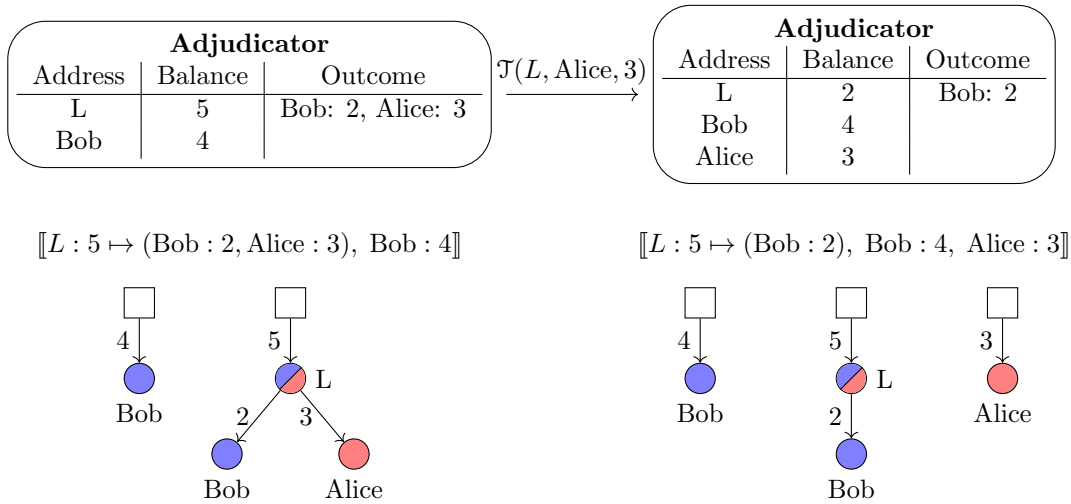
**Adjudicator**

| Address | Balance | Outcome |
|---|---|---|
| L | 5 | Bob: 2, Alice: 3 |
| Bob | 4 | |

$\mathcal{T}(L, \text{Alice}, 3)$

**Adjudicator**

| Address | Balance | Outcome |
|---|---|---|
| L | 2 | Bob: 2 |
| Bob | 4 | |
| Alice | 3 | |

$[\![L : 5 \mapsto (\text{Bob} : 2, \text{Alice} : 3),\ \text{Bob} : 4]\!]$

4
Bob
5
L
2
3
Bob
Alice

$[\![L : 5 \mapsto (\text{Bob} : 2),\ \text{Bob} : 4,\ \text{Alice} : 3]\!]$

4
Bob
5
L
2
Bob
3
Alice